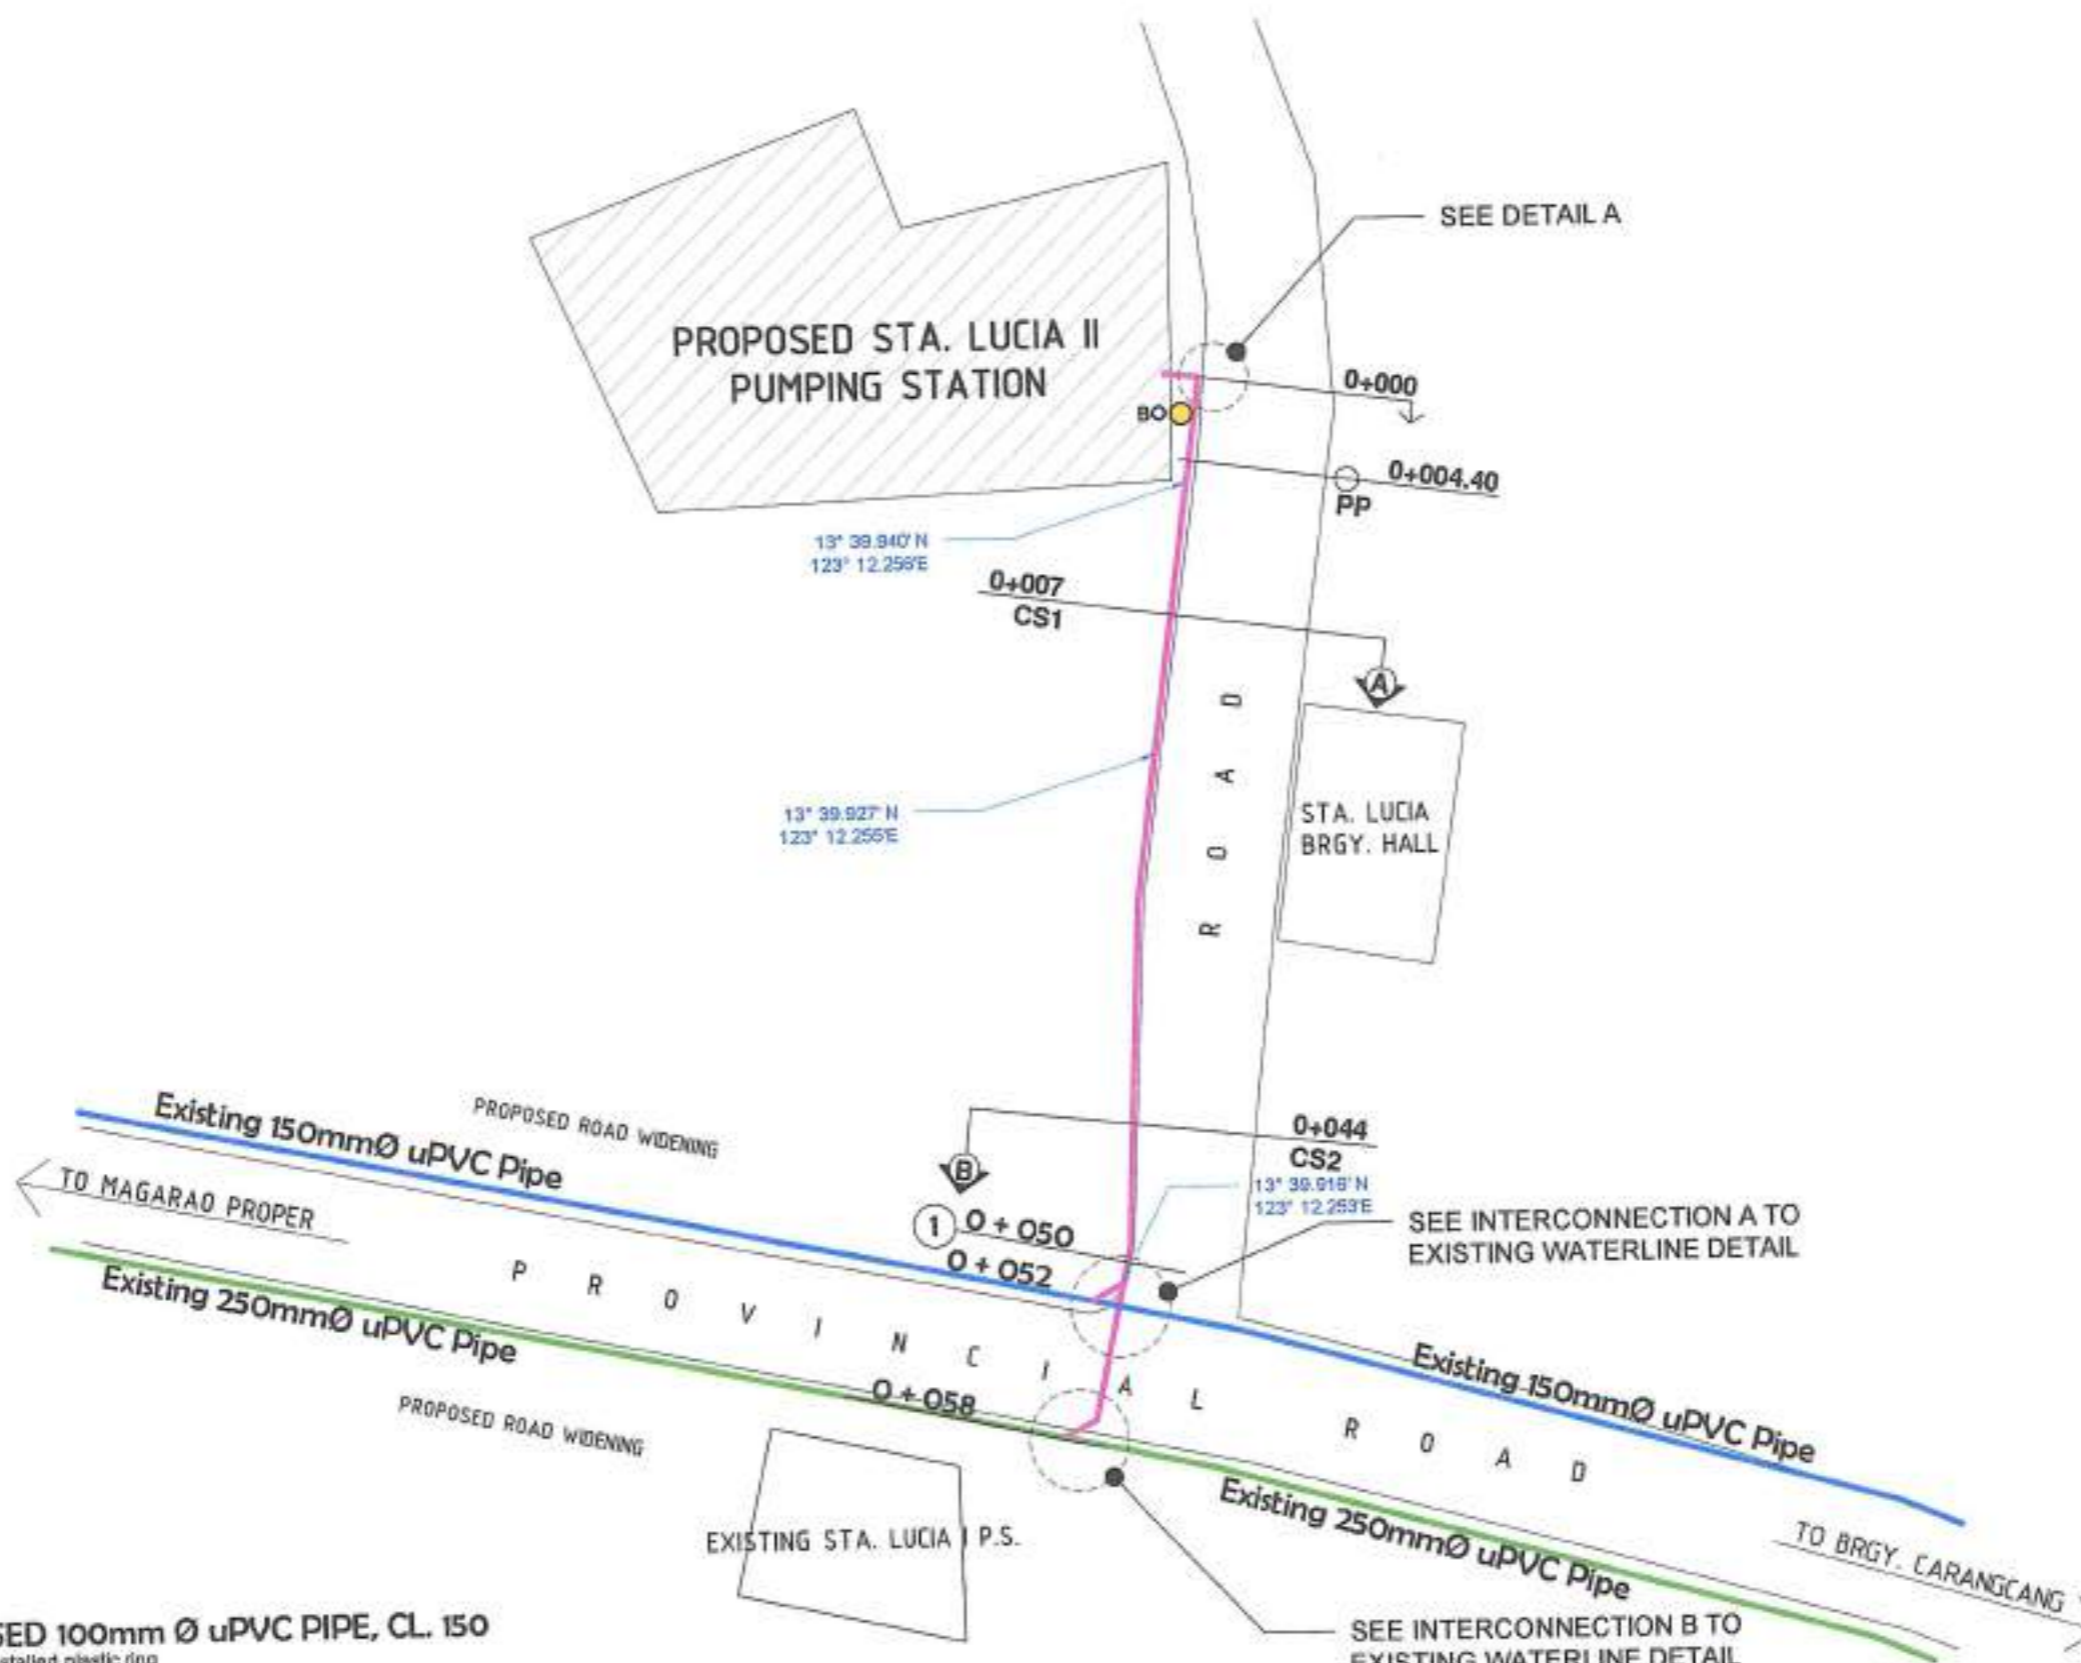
SEE DETAIL A

PROPOSED STA. LUCIA II PUMPING STATION

BO

0+000

0+004.40
PP

13° 39.940' N
123° 12.256'E

0+007
CS1

A

R O A D

STA. LUCIA BRGY. HALL

13° 39.927' N
123° 12.256'E

Existing 150mmØ uPVC Pipe

PROPOSED ROAD WIDENING

TO MAGARAO PROPER

B

0+044
CS2

13° 39.916' N
123° 12.253'E

1 0 + 050

0 + 052

SEE INTERCONNECTION A TO EXISTING WATERLINE DETAIL

Existing 250mmØ uPVC Pipe

P R O V I N C I A L R O A D

0 + 058

PROPOSED ROAD WIDENING

Existing 150mmØ uPVC Pipe

EXISTING STA. LUCIA I P.S.

Existing 250mmØ uPVC Pipe

TO BRGY. CARANGCANG

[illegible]SED 100mm Ø uPVC PIPE, CL. 150
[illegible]stalled plastic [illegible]

SEE INTERCONNECTION B TO EXISTING WATERLINE DETAIL